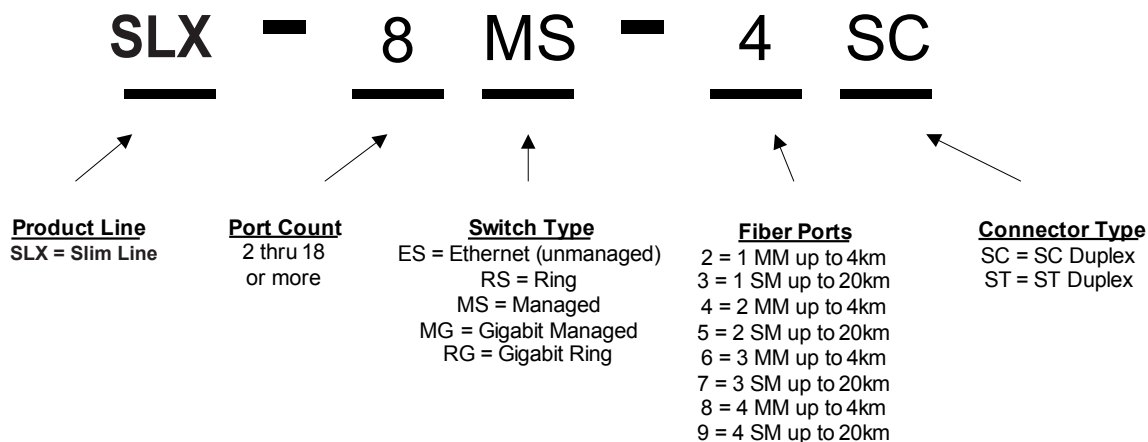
SLX - 8 MS - 4 SC

Product Line
SLX = Slim Line

Port Count
2 thru 18
or more

Switch Type
ES = Ethernet (unmanaged)
RS = Ring
MS = Managed
MG = Gigabit Managed
RG = Gigabit Ring

Fiber Ports
2 = 1 MM up to 4km
3 = 1 SM up to 20km
4 = 2 MM up to 4km
5 = 2 SM up to 20km
6 = 3 MM up to 4km
7 = 3 SM up to 20km
8 = 4 MM up to 4km
9 = 4 SM up to 20km

Connector Type
SC = SC Duplex
ST = ST Duplex